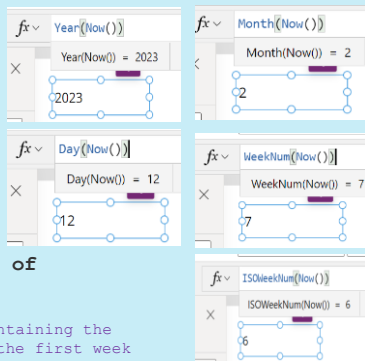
$fx$ Year(Now())
Year(Now()) = 2023
2023

$fx$ Month(Now())
Month(Now()) = 2
2

$fx$ Day(Now())
Day(Now()) = 12
12

$fx$ WeekNum(Now())
WeekNum(Now()) = 7
7

of

ntaining the
the first week

$fx$ ISOWeekNum(Now())
ISOWeekNum(Now()) = 6
6